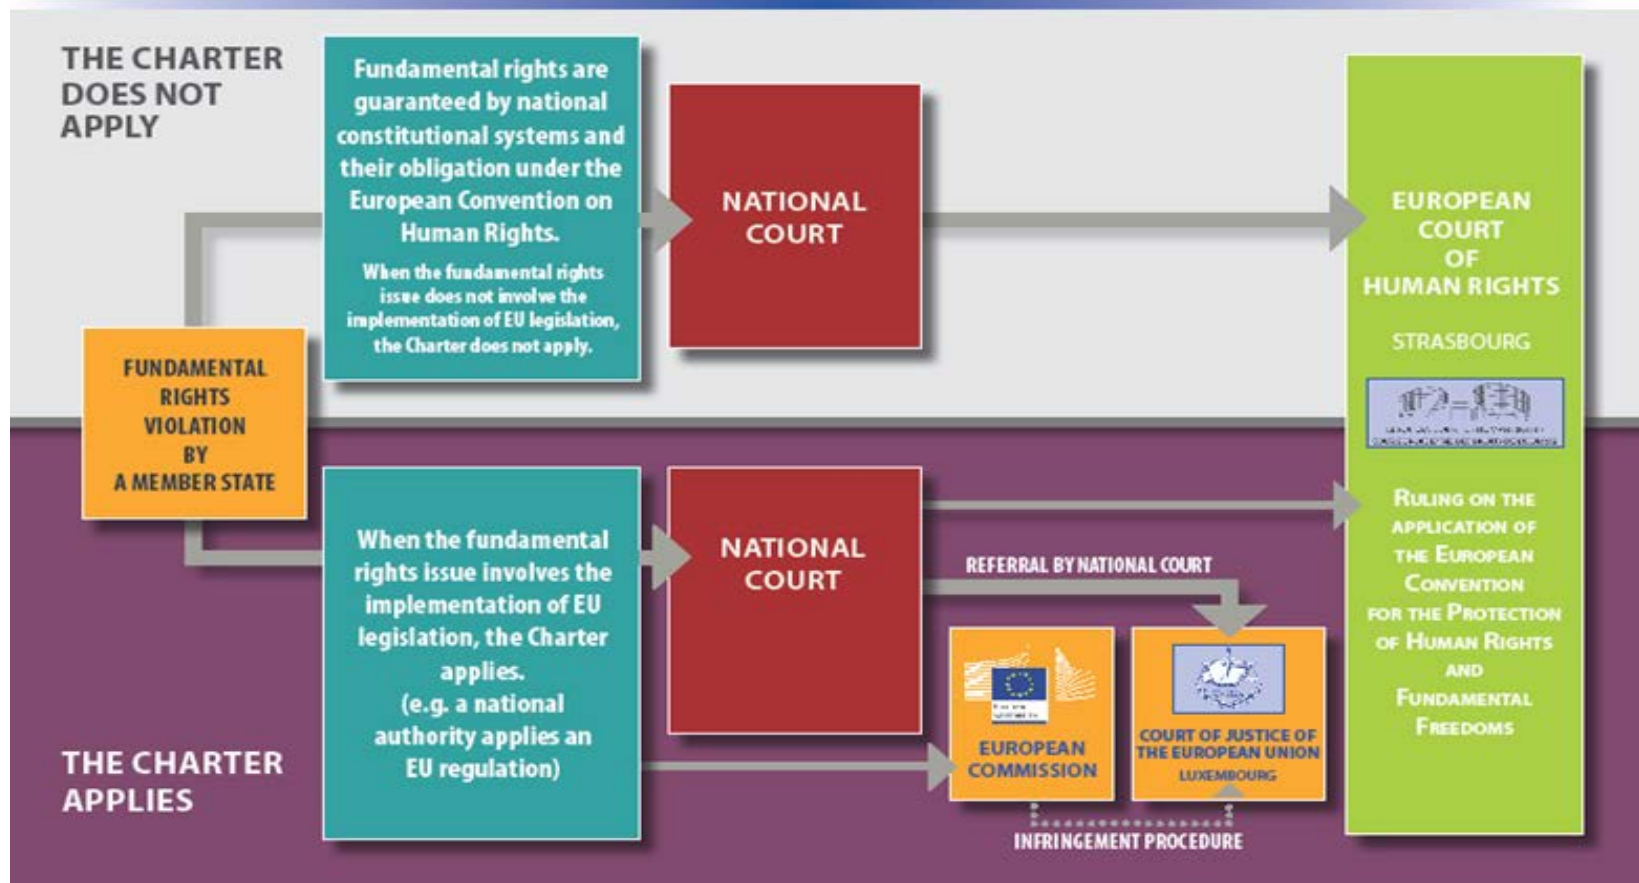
THE CHARTER DOES NOT APPLY

Fundamental rights are guaranteed by national constitutional systems and their obligation under the European Convention on Human Rights.

When the fundamental rights issue does not involve the implementation of EU legislation, the Charter does not apply.

NATIONAL COURT

EUROPEAN COURT OF HUMAN RIGHTS

STRASBOURG

FUNDAMENTAL RIGHTS VIOLATION BY A MEMBER STATE

When the fundamental rights issue involves the implementation of EU legislation, the Charter applies. (e.g. a national authority applies an EU regulation)

NATIONAL COURT

REFERRAL BY NATIONAL COURT

RULING ON THE APPLICATION OF THE EUROPEAN CONVENTION FOR THE PROTECTION OF HUMAN RIGHTS AND FUNDAMENTAL FREEDOMS

EUROPEAN COMMISSION

COURT OF JUSTICE OF THE EUROPEAN UNION

LUXEMBOURG

INFRINGEMENT PROCEDURE

THE CHARTER APPLIES